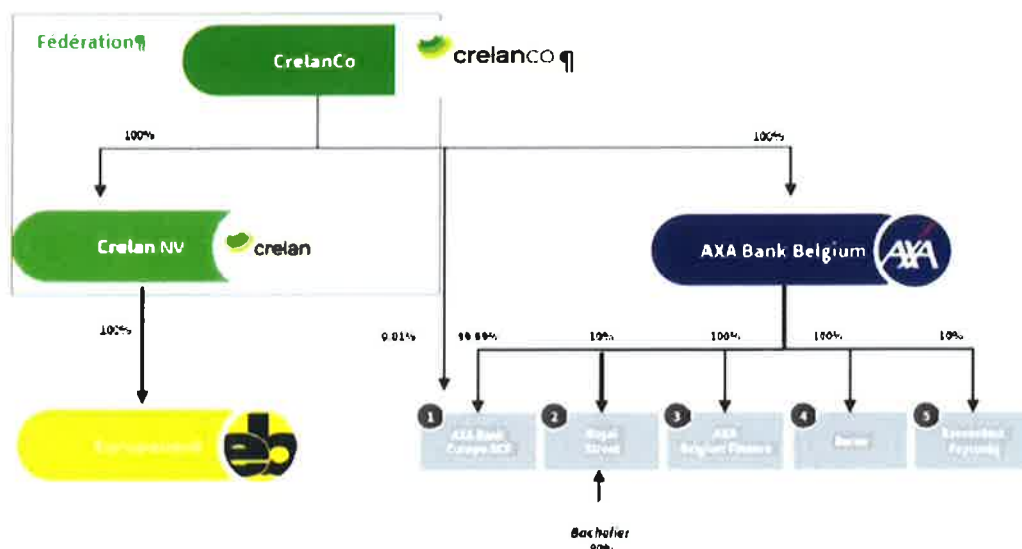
Fédération¶

CrelanCo

crelanco ¶

100%

100%

Crelan NV

crelan

AXA Bank Belgium

AXA

100%

0.01%

99.99%

100%

100%

100%

100%

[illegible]

1 AXA Bank Europe SCF

2 Royal Street

3 AXA Belgium Finance

4 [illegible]

5 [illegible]

Bachelier
90%